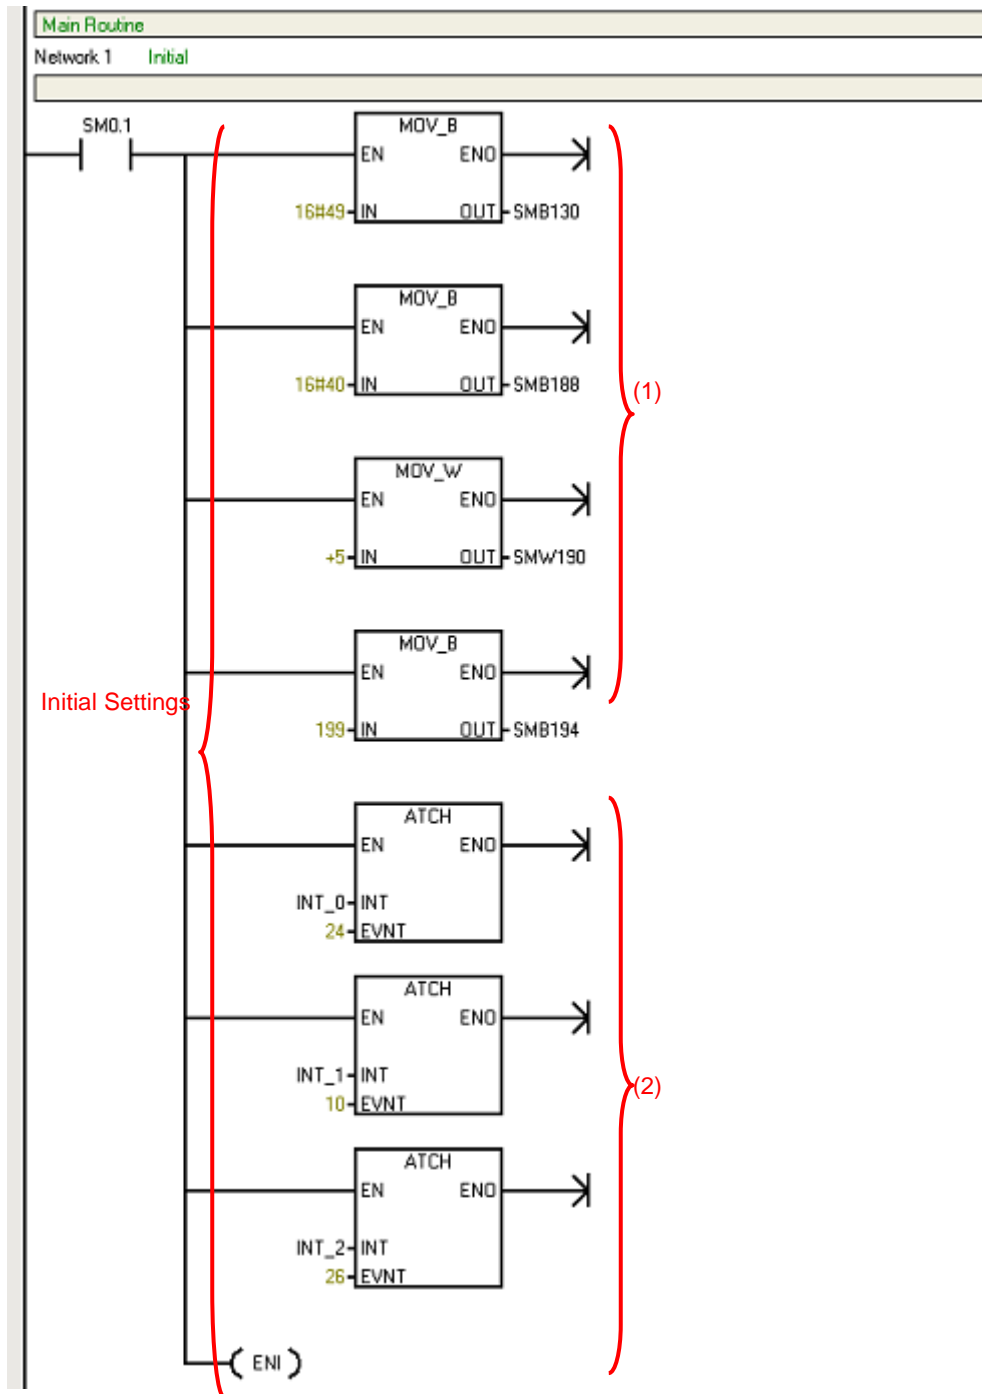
Main Routine

Network 1 Initial

SM0.1

MOV_B
EN ENO
16#49 IN OUT SMB130

MOV_B
EN ENO
16#40 IN OUT SMB188

(1)

MOV_W
EN ENO
+5 IN OUT SMW190

MOV_B
EN ENO
199 IN OUT SMB194

Initial Settings

ATCH
EN ENO
INT_0 INT
24 EVNT

ATCH
EN ENO
INT_1 INT
10 EVNT

(2)

ATCH
EN ENO
INT_2 INT
26 EVNT

ENI